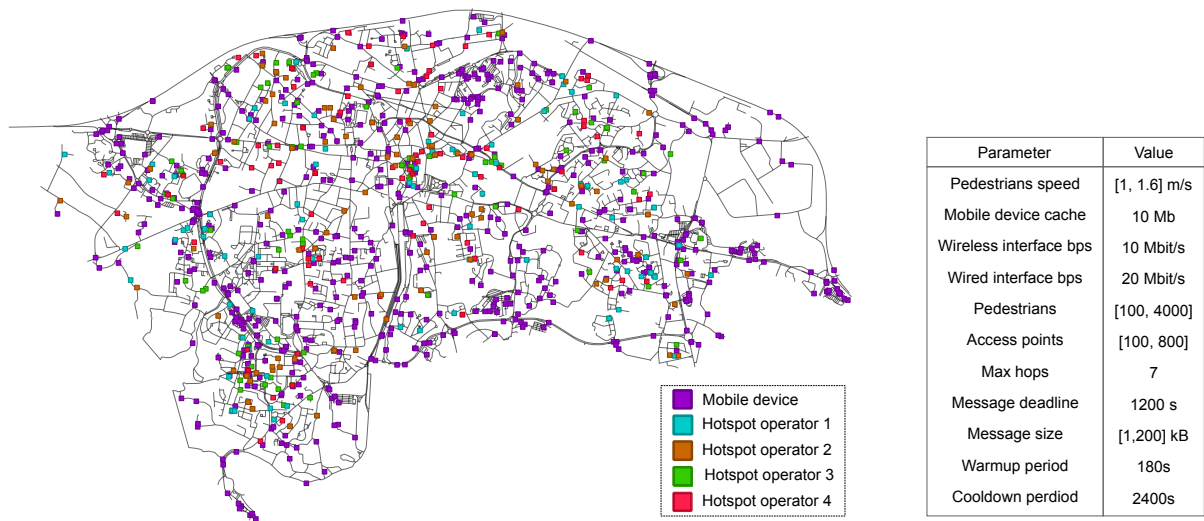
Mobile device
Hotspot operator 1
Hotspot operator 2
Hotspot operator 3
Hotspot operator 4

| Parameter | Value |
|---|---|
| Pedestrians speed | [1, 1.6] m/s |
| Mobile device cache | 10 Mb |
| Wireless interface bps | 10 Mbit/s |
| Wired interface bps | 20 Mbit/s |
| Pedestrians | [100, 4000] |
| Access points | [100, 800] |
| Max hops | 7 |
| Message deadline | 1200 s |
| Message size | [1,200] kB |
| Warmup period | 180s |
| Cooldown perdiod | 2400s |